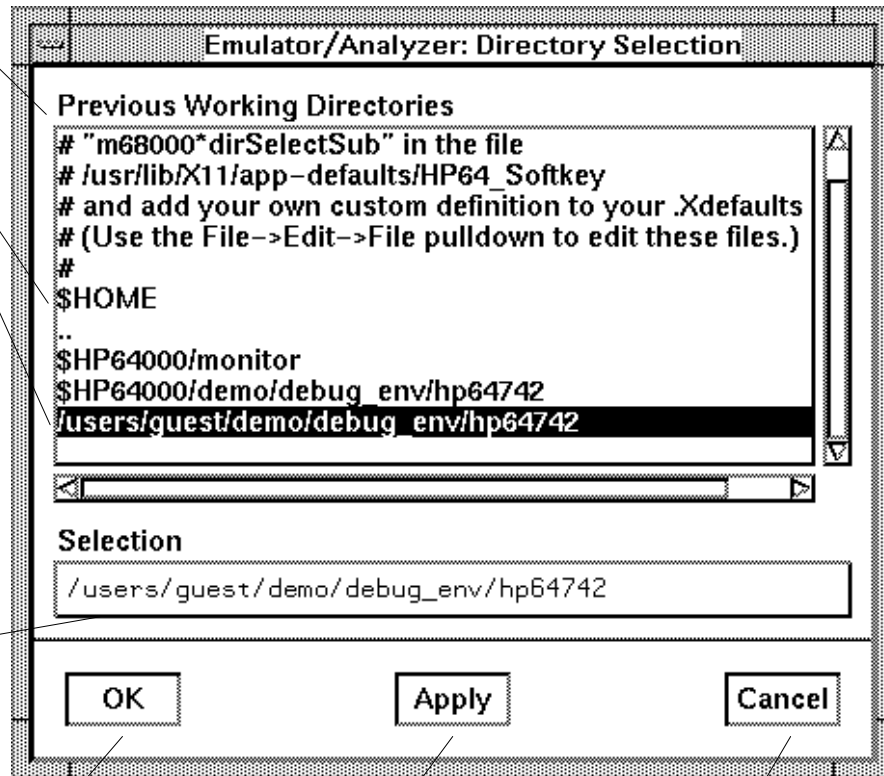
Emulator/Analyzer: Directory Selection

Previous Working Directories

# "m68000*dirSelectSub" in the file
# /usr/lib/X11/app-defaults/HP64_Softkey
# and add your own custom definition to your .Xdefaults
# (Use the File->Edit->File pulldown to edit these files.)
#
$HOME
..
$HP64000/monitor
$HP64000/demo/debug_env/hp64742
/users/guest/demo/debug_env/hp64742

Selection

/users/guest/demo/debug_env/hp64742

OK

Apply

Cancel